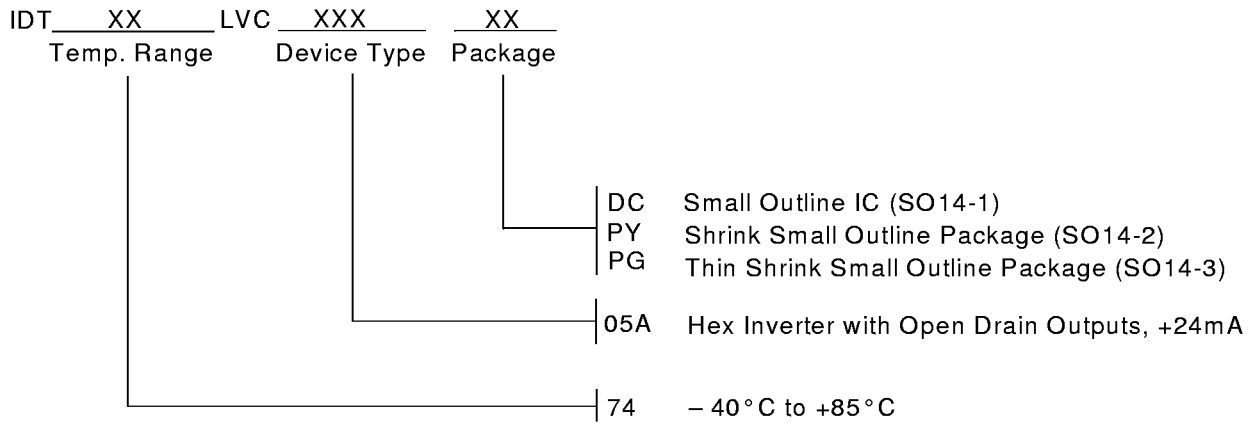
IDT XX LVC XXX XX
Temp. Range Device Type Package

DC Small Outline IC (SO14-1)
PY Shrink Small Outline Package (SO14-2)
PG Thin Shrink Small Outline Package (SO14-3)

05A Hex Inverter with Open Drain Outputs, +24mA

74 – 40°C to +85°C